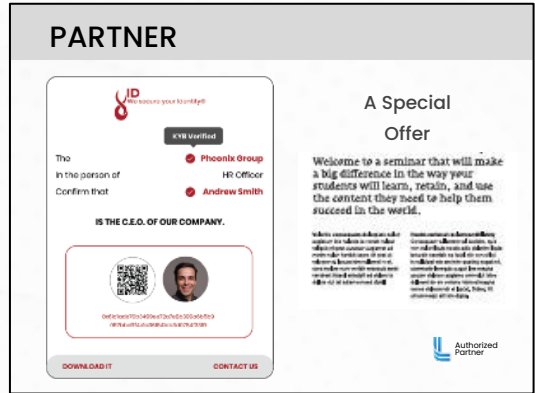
PARTNER

ID
We secure your identity®

KYB Verified

The Phoenix Group
In the person of HR Officer
Confirm that Andrew Smith

IS THE C.E.O. OF OUR COMPANY.

0x6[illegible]
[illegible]

DOWNLOAD IT CONTACT US

A Special Offer

Welcome to a seminar that will make a big difference in the way your students will learn, retain, and use the content they need to help them succeed in the world.

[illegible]

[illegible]

Authorized Partner